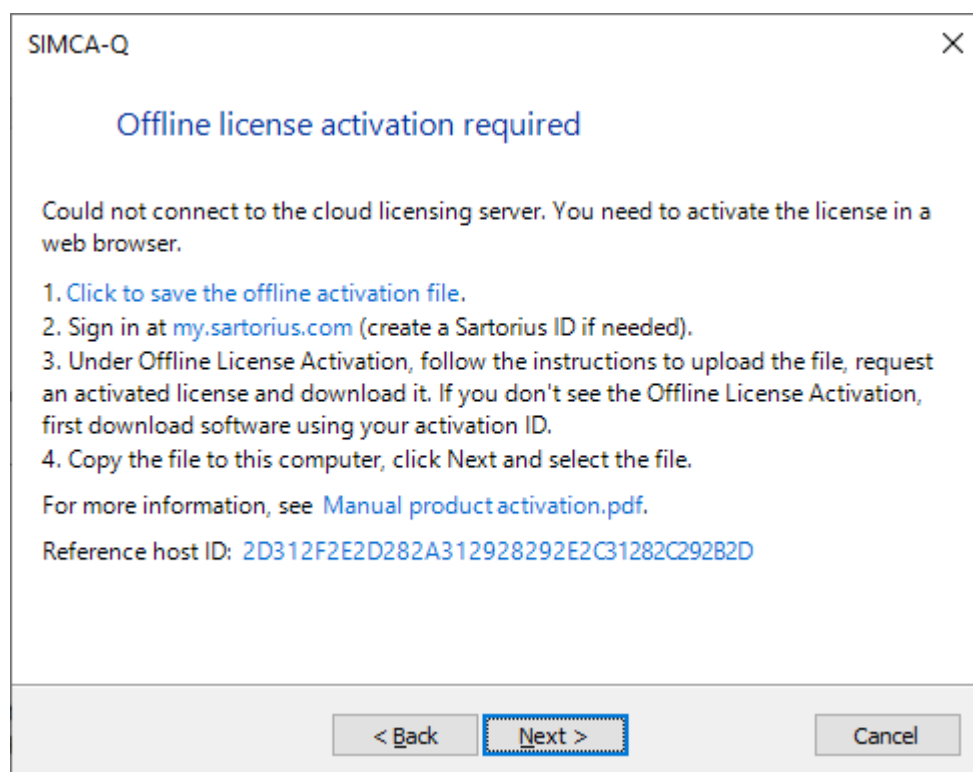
SIMCA-Q

×

Offline license activation required

Could not connect to the cloud licensing server. You need to activate the license in a web browser.

1. Click to save the offline activation file.
2. Sign in at my.sartorius.com (create a Sartorius ID if needed).
3. Under Offline License Activation, follow the instructions to upload the file, request an activated license and download it. If you don't see the Offline License Activation, first download software using your activation ID.
4. Copy the file to this computer, click Next and select the file.

For more information, see Manual product activation.pdf.

Reference host ID: 2D312F2E2D282A312928292E2C31282C292B2D

< Back

Next >

Cancel